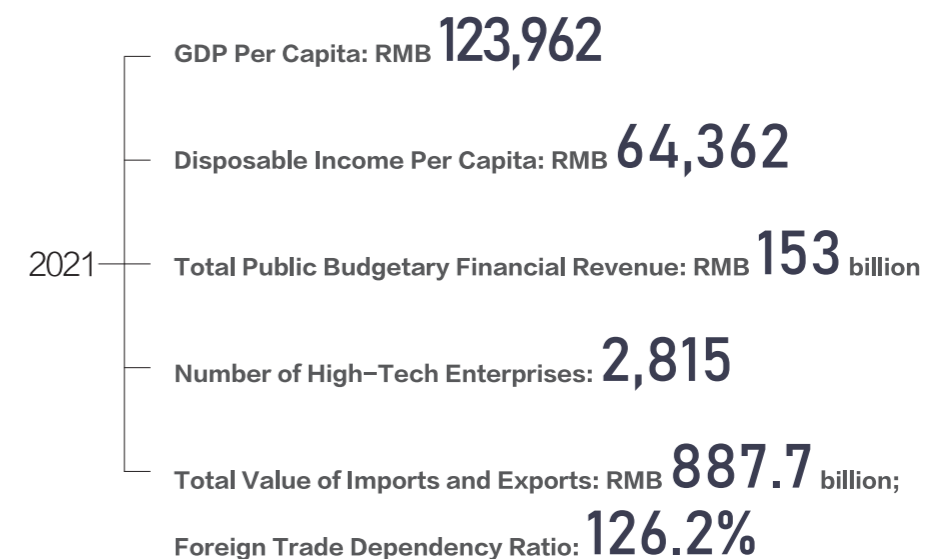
2021

GDP Per Capita: RMB 123,962

Disposable Income Per Capita: RMB 64,362

Total Public Budgetary Financial Revenue: RMB 153 billion

Number of High-Tech Enterprises: 2,815

Total Value of Imports and Exports: RMB 887.7 billion;

Foreign Trade Dependency Ratio: 126.2%